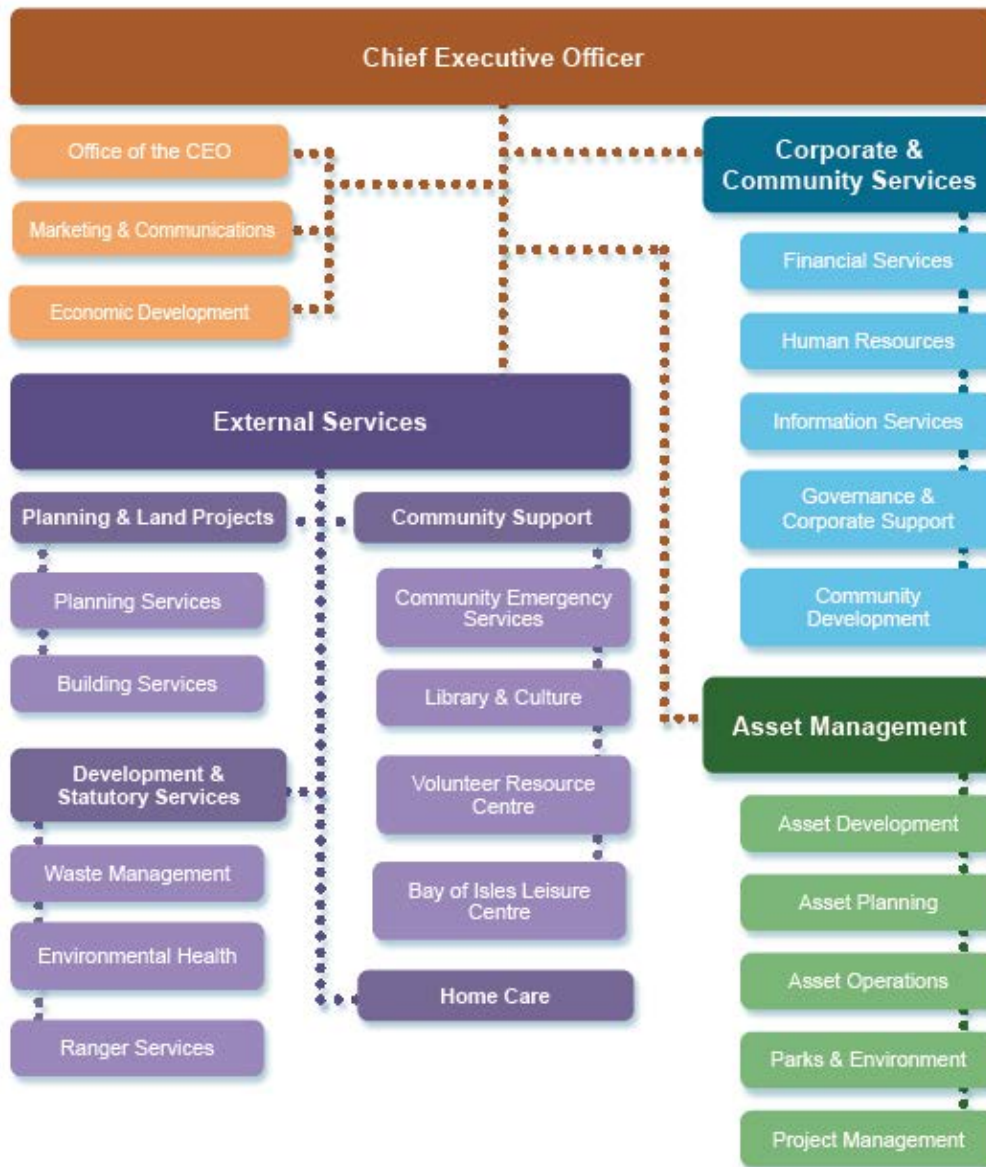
Chief Executive Officer

Office of the CEO

Marketing & Communications

Economic Development

Corporate & Community Services

Financial Services

Human Resources

Information Services

Governance & Corporate Support

Community Development

External Services

Planning & Land Projects

Planning Services

Building Services

Community Support

Community Emergency Services

Library & Culture

Volunteer Resource Centre

Bay of Isles Leisure Centre

Development & Statutory Services

Waste Management

Environmental Health

Ranger Services

Home Care

Asset Management

Asset Development

Asset Planning

Asset Operations

Parks & Environment

Project Management